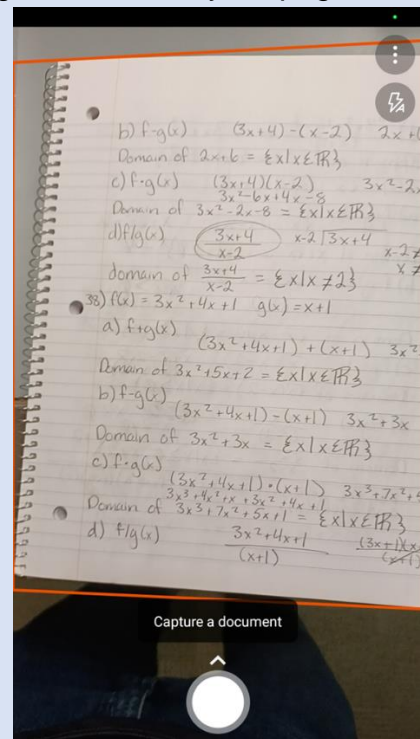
b) f-g(x)   (3x+4)-(x-2)   2x+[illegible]

Domain of 2x+6 = {x | x ∈ ℝ}

c) f·g(x)   (3x+4)(x-2)   $3x^2$-2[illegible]
$3x^2-6x+4x-8$

Domain of $3x^2-2x-8$ = {x | x ∈ ℝ}

d) f/g(x)   $\frac{3x+4}{x-2}$   x-2 $\overline{)3x+4}$   x-2 ≠ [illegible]
x ≠ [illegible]

domain of $\frac{3x+4}{x-2}$ = {x | x ≠ 2}

38) f(x) = $3x^2+4x+1$   g(x) = x+1

a) f+g(x)
($3x^2+4x+1$) + (x+1)   $3x^2$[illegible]

Domain of $3x^2+5x+2$ = {x | x ∈ ℝ}

b) f-g(x)
($3x^2+4x+1$) - (x+1)   $3x^2+3x$

Domain of $3x^2+3x$ = {x | x ∈ ℝ}

c) f·g(x)
($3x^2+4x+1$)·(x+1)   $3x^3+7x^2+$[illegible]
$3x^3+4x^2+x+3x^2+4x+1$

Domain of $3x^3+7x^2+5x+1$ = {x | x ∈ ℝ}

d) f/g(x)   $\frac{3x^2+4x+1}{(x+1)}$   $\frac{(3x+1)(x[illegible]}{(x+1)}$

Capture a document